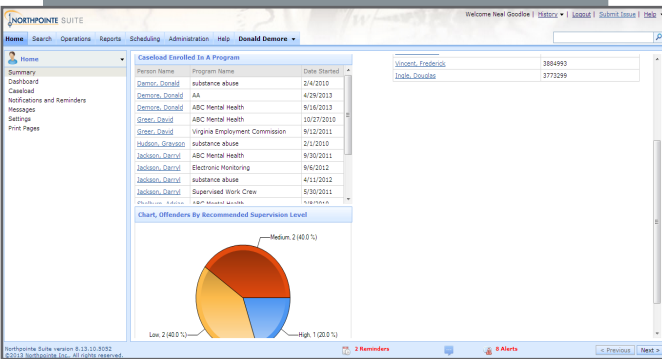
NORTHPOINTE SUITE

Welcome Neal Goodloe | History ▾ | Logout | Submit Issue | Help

Home Search Operations Reports Scheduling Administration Help Donald Demore ▾

Home

Summary
Dashboard
Caseload
Notifications and Reminders
Messages
Settings
Print Pages

Caseload Enrolled In A Program

| Person Name | Program Name | Date Started |
|---|---|---|
| Damsr, Donald | substance abuse | 2/4/2010 |
| Demore, Donald | AA | 4/29/2013 |
| Demore, Donald | ABC Mental Health | 9/16/2013 |
| Greer, David | ABC Mental Health | 10/27/2010 |
| Greer, David | Virginia Employment Commission | 9/12/2011 |
| Hudson, Grayson | substance abuse | 2/1/2010 |
| Jackson, Darryl | ABC Mental Health | 9/30/2011 |
| Jackson, Darryl | Electronic Monitoring | 9/6/2012 |
| Jackson, Darryl | substance abuse | 4/11/2012 |
| Jackson, Darryl | Supervised Work Crew | 5/30/2011 |
| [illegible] | ABC Mental Health | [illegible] |

| Vincent, Frederick | 3884993 |
|---|---|
| Ingle, Douglas | 3773299 |

Chart, Offenders By Recommended Supervision Level

Medium, 2 (40.0 %)
Low, 2 (40.0 %)
High, 1 (20.0 %)

Northpointe Suite version 8.13.10.5052
©2013 Northpointe Inc., All rights reserved.

2 Reminders
8 Alerts
< Previous Next >